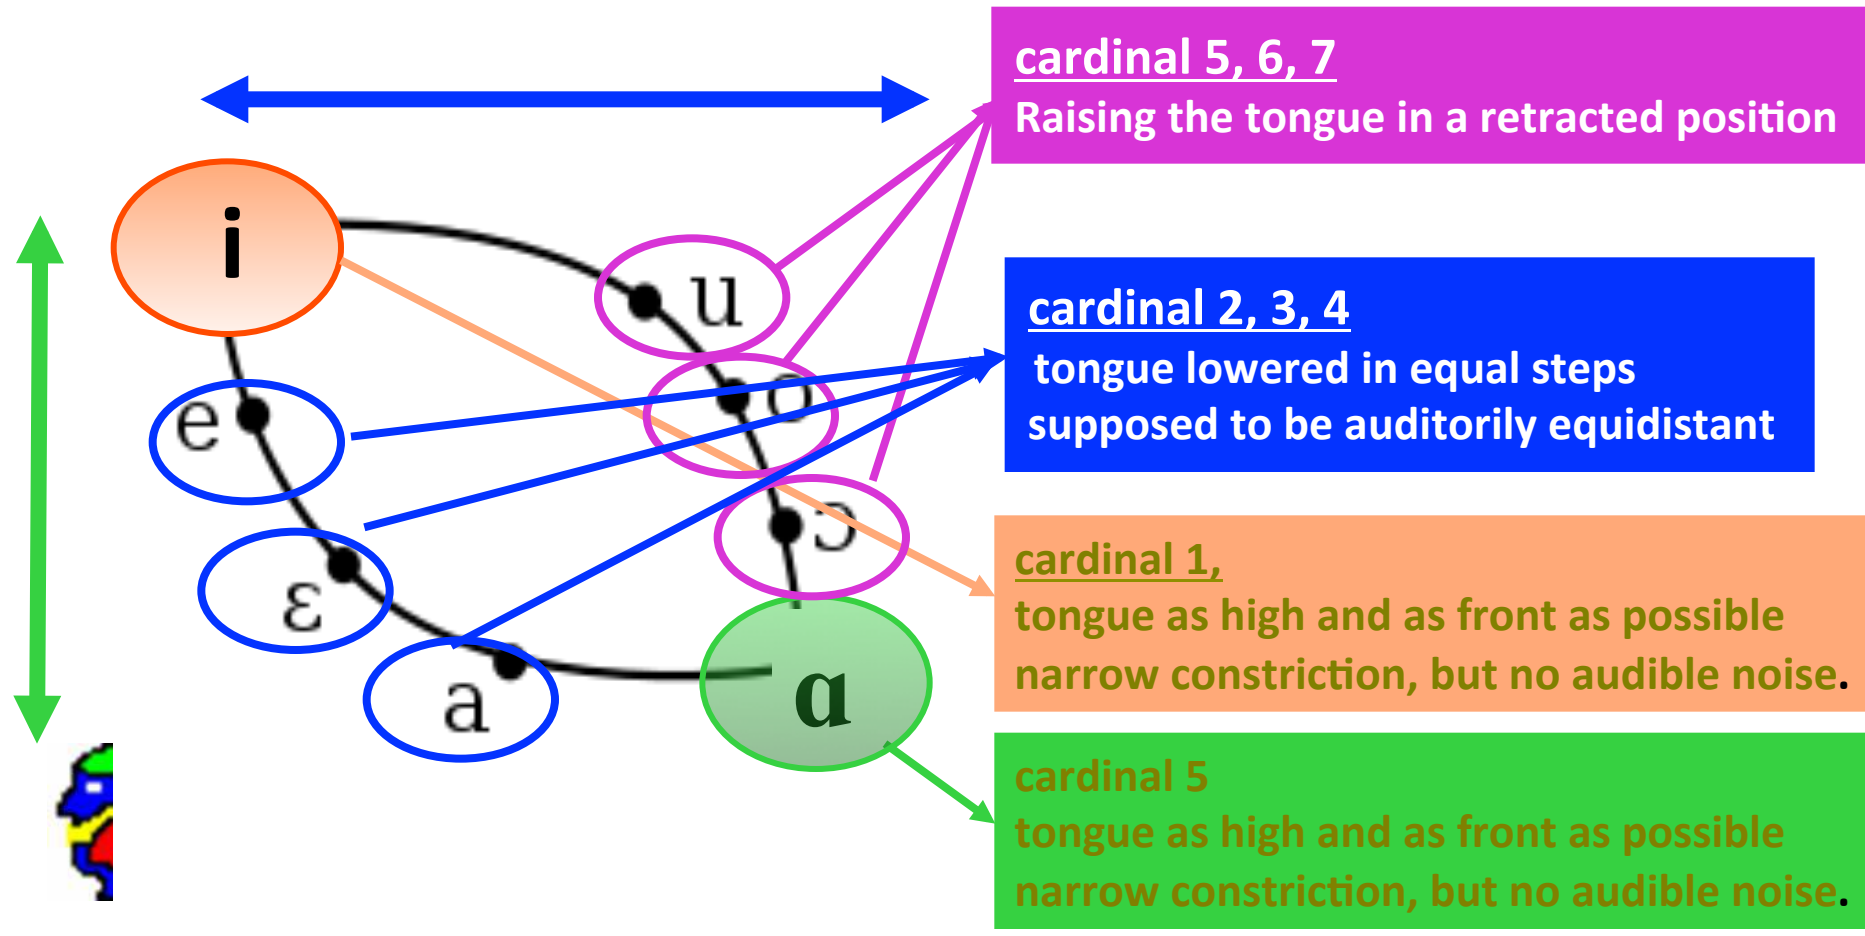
i

u

o

e

ɔ

ɛ

a

ɑ

cardinal 5, 6, 7
Raising the tongue in a retracted position

cardinal 2, 3, 4
tongue lowered in equal steps
supposed to be auditorily equidistant

cardinal 1,
tongue as high and as front as possible
narrow constriction, but no audible noise.

cardinal 5
tongue as high and as front as possible
narrow constriction, but no audible noise.